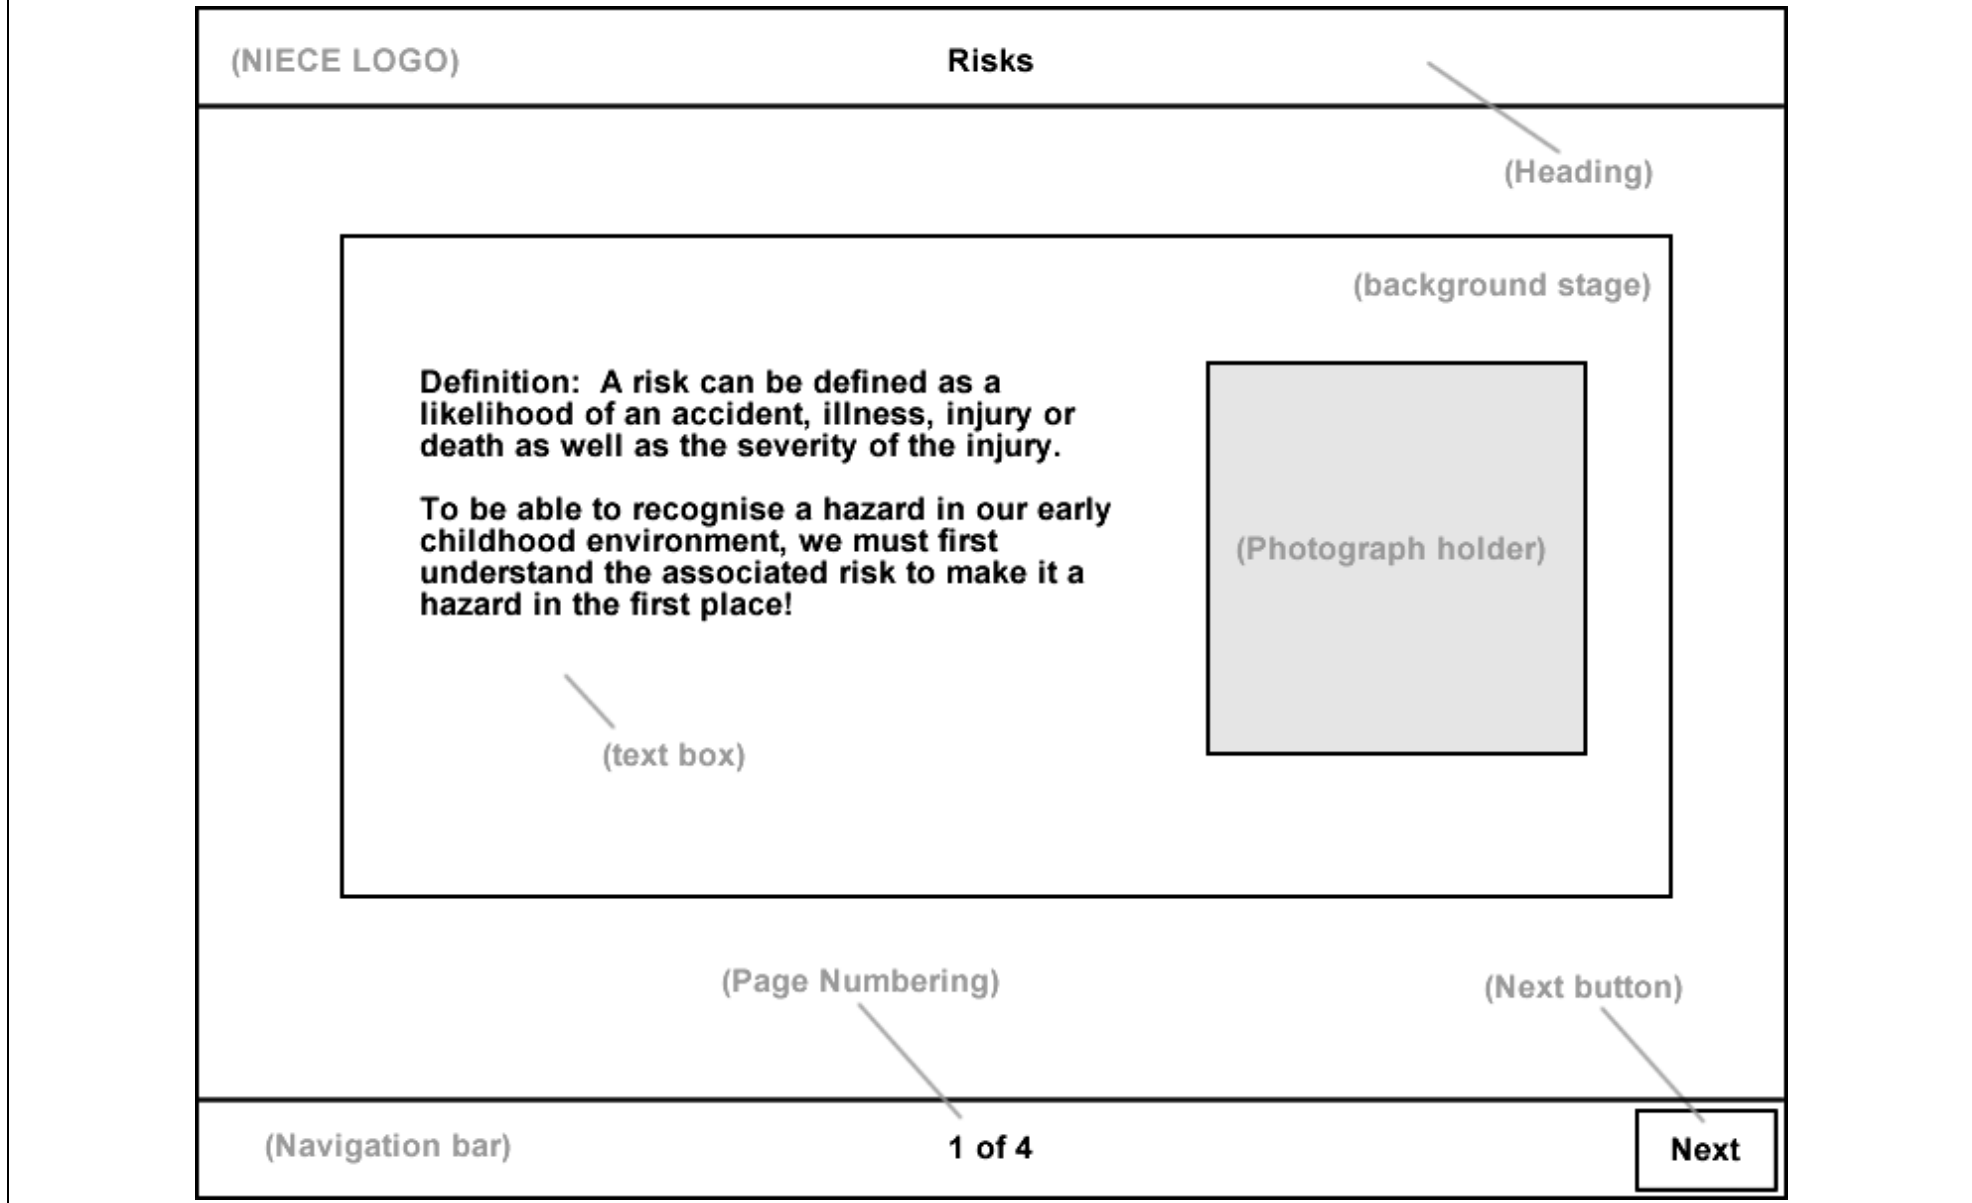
(NIECE LOGO)

Risks

(Heading)

(background stage)

Definition: A risk can be defined as a likelihood of an accident, illness, injury or death as well as the severity of the injury.

To be able to recognise a hazard in our early childhood environment, we must first understand the associated risk to make it a hazard in the first place!

(Photograph holder)

(text box)

(Page Numbering)

(Next button)

(Navigation bar)

1 of 4

Next